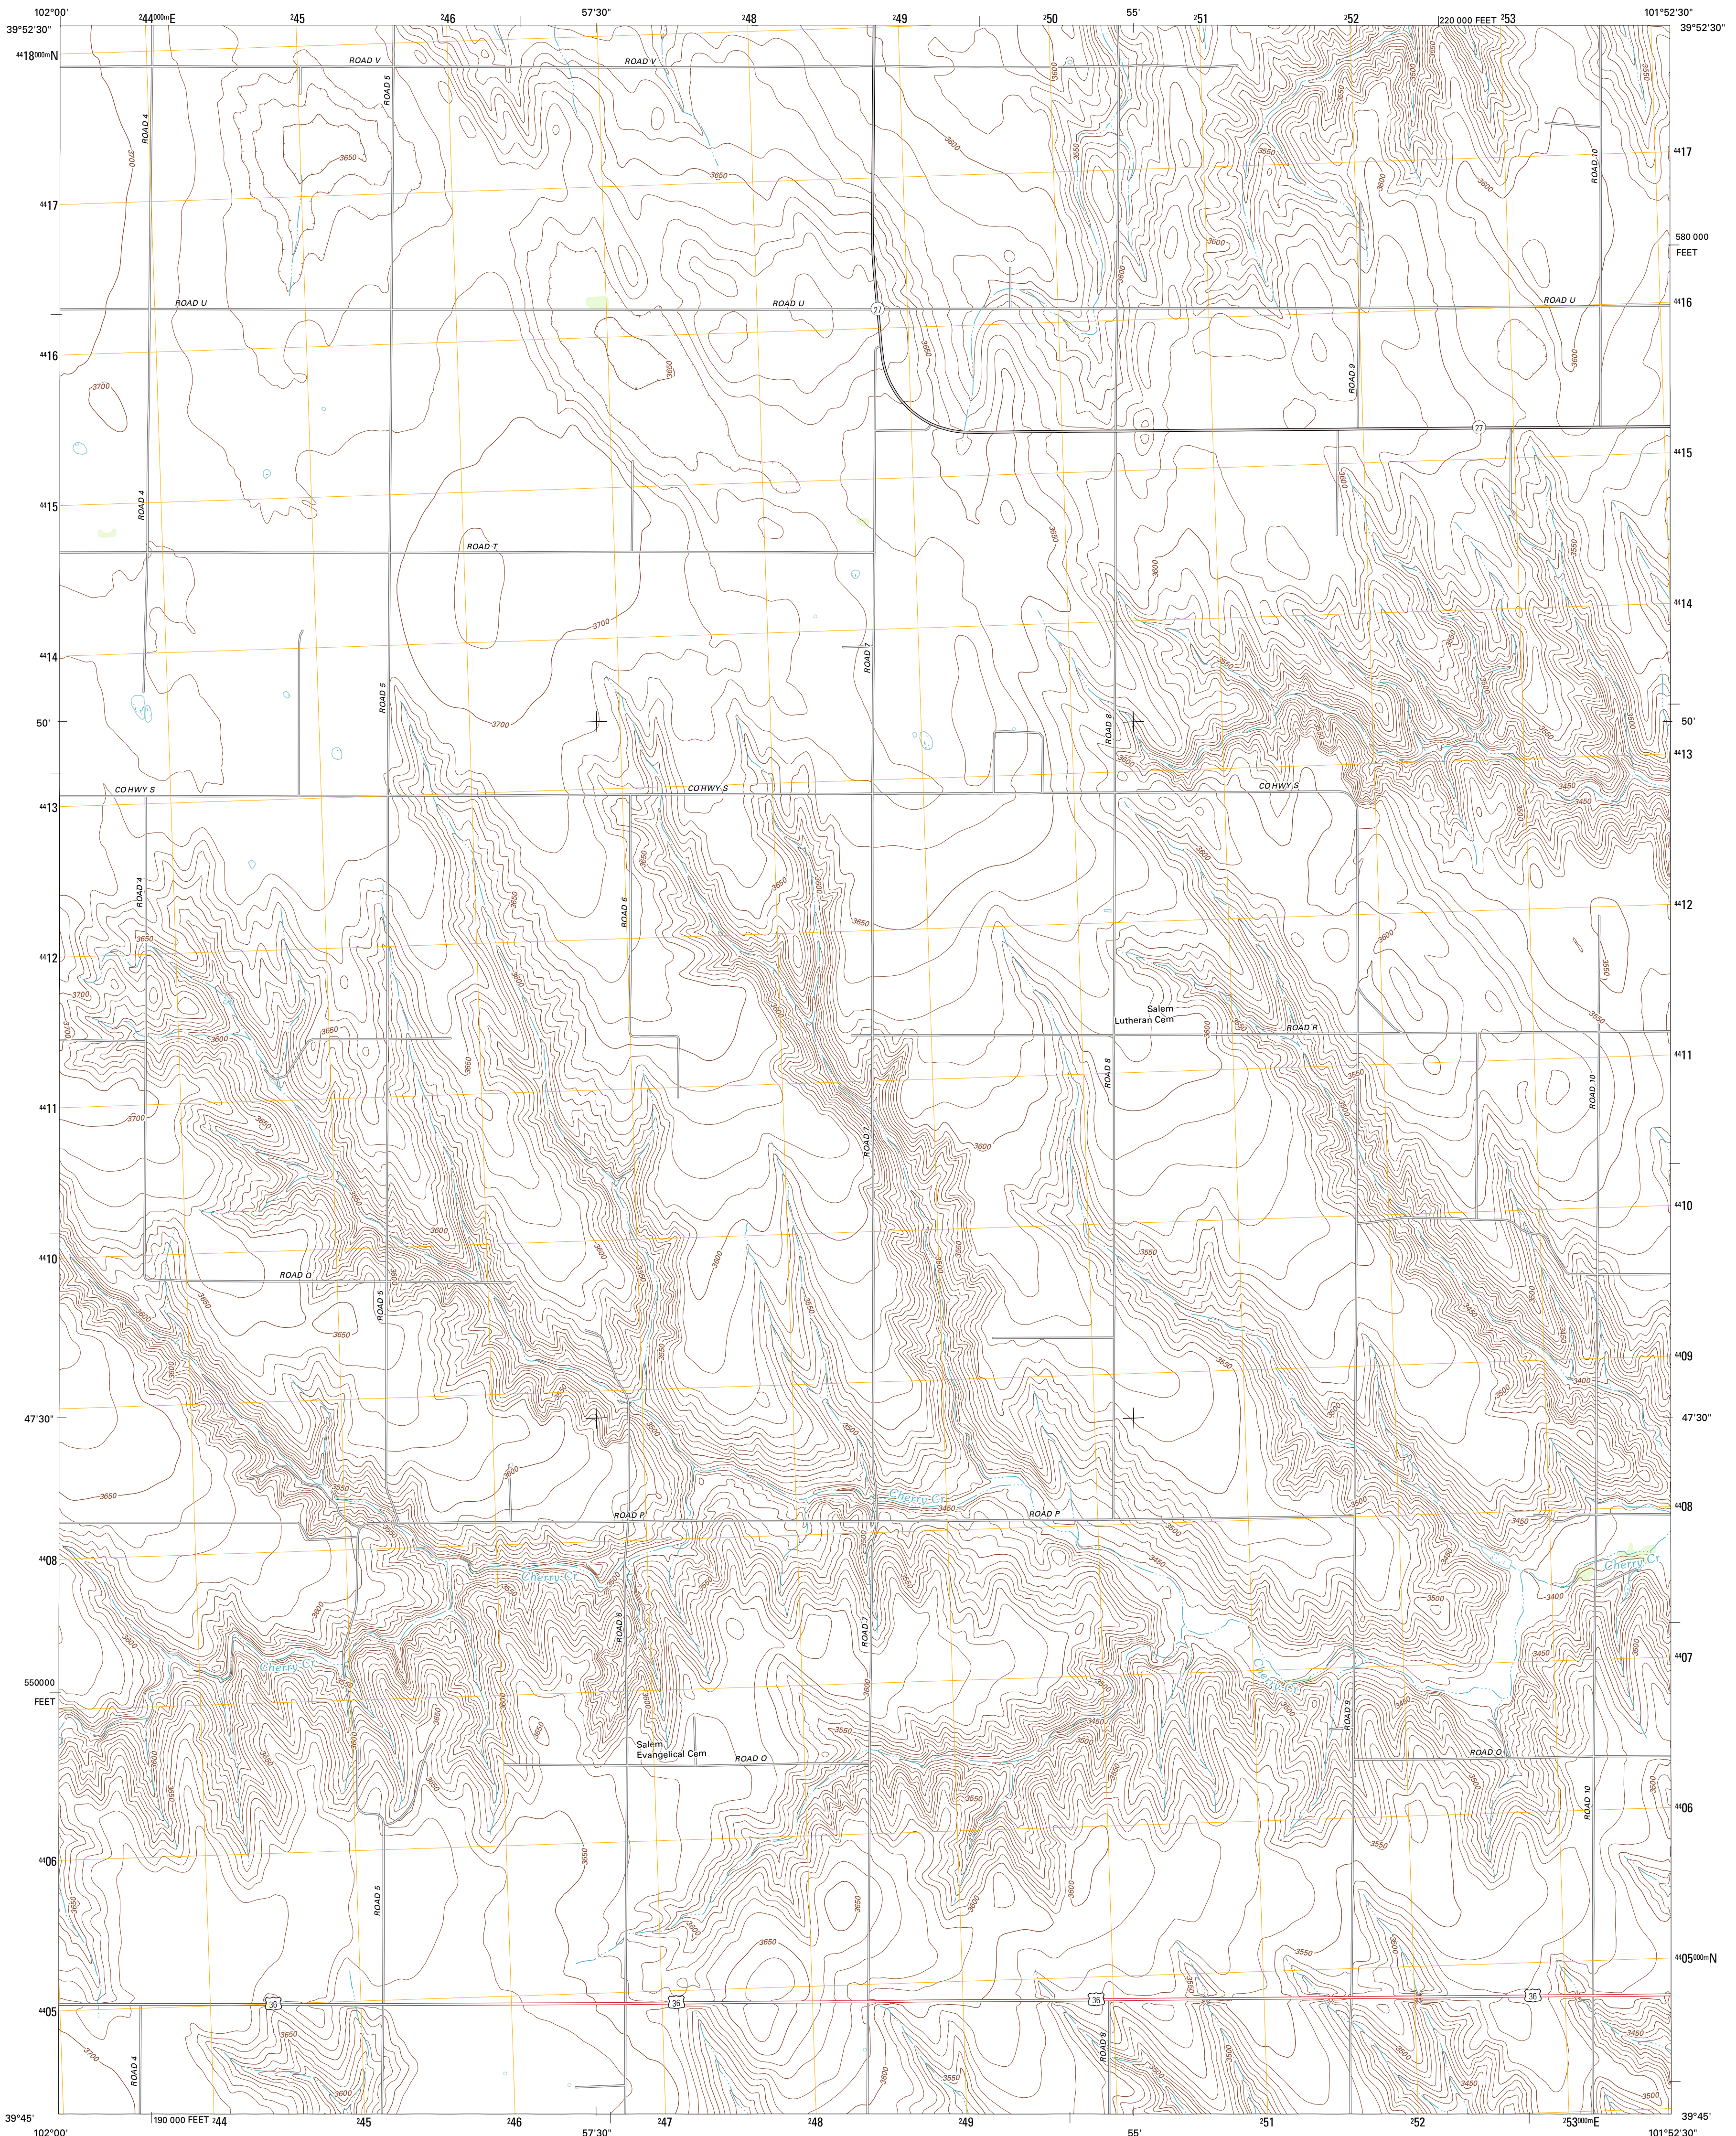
102°00'
39°52'30"
$^{2}44^{000m}$E
$^{2}45$
$^{2}46$
57'30"
$^{2}48$
$^{2}49$
$^{2}50$
55'
$^{2}51$
$^{2}52$
220 000 FEET
$^{2}53$
101°52'30"
39°52'30"

$^{44}18^{000m}$N
$^{44}17$
$^{44}16$
$^{44}15$
$^{44}14$
50'
$^{44}13$
$^{44}12$
$^{44}11$
$^{44}10$
47'30"
$^{44}08$
550000
FEET
$^{44}06$
$^{44}05$

$^{44}17$
580 000
FEET
$^{44}16$
$^{44}15$
$^{44}14$
50'
$^{44}13$
$^{44}12$
$^{44}11$
$^{44}10$
$^{44}09$
47'30"
$^{44}08$
$^{44}07$
$^{44}06$
$^{44}05^{000m}$N

ROAD V
ROAD V
ROAD 5
ROAD 4
ROAD U
ROAD U
ROAD U
ROAD 10
ROAD 9
27
27
ROAD T
ROAD 7
ROAD 5
ROAD 8
CO HWY S
CO HWY S
CO HWY S
ROAD 4
ROAD 6
Salem
Lutheran Cem
ROAD R
ROAD 8
ROAD 10
ROAD 7
ROAD Q
ROAD 5
Cherry Cr
ROAD P
ROAD P
Cherry Cr
Cherry Cr
Cherry Cr
Cherry Cr
ROAD 6
ROAD 7
ROAD 9
Salem
Evangelical Cem
ROAD O
ROAD O
ROAD 10
ROAD 5
36
36
36
36
ROAD 4
ROAD 8

3700
3650
3600
3550
3500
3450
3400

39°45'
102°00'
190 000 FEET
$^{2}44$
$^{2}45$
$^{2}46$
57'30"
$^{2}47$
$^{2}48$
$^{2}49$
55'
$^{2}51$
$^{2}52$
$^{2}53^{000m}$E
39°45'
101°52'30"